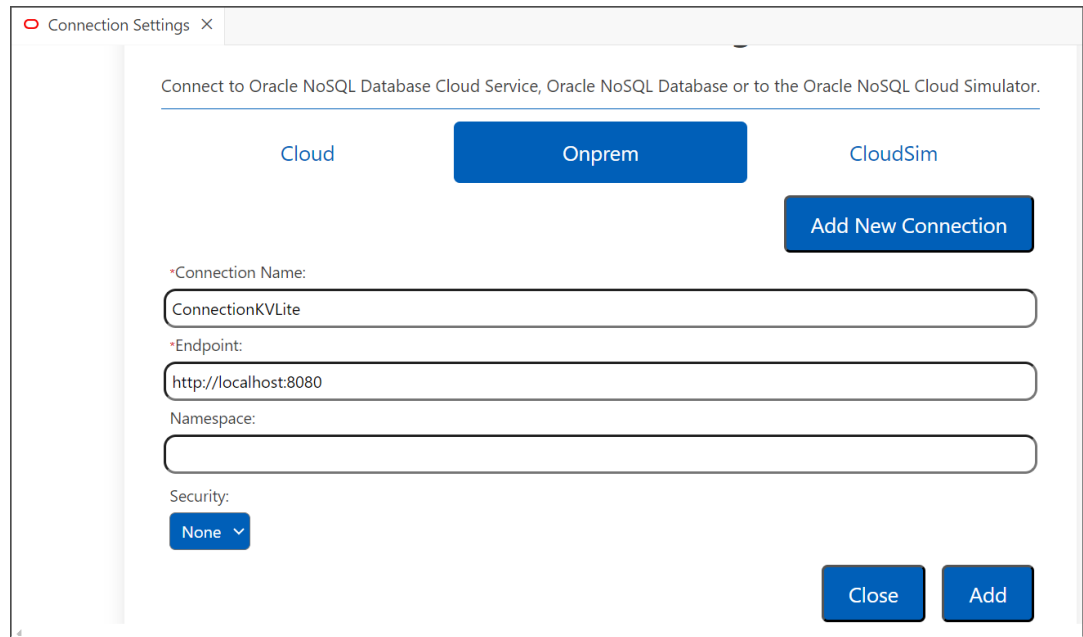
Connection Settings ×

Connect to Oracle NoSQL Database Cloud Service, Oracle NoSQL Database or to the Oracle NoSQL Cloud Simulator.

Cloud

Onprem

CloudSim

Add New Connection

*Connection Name:

ConnectionKVLite

*Endpoint:

http://localhost:8080

Namespace:

Security:

None

Close

Add